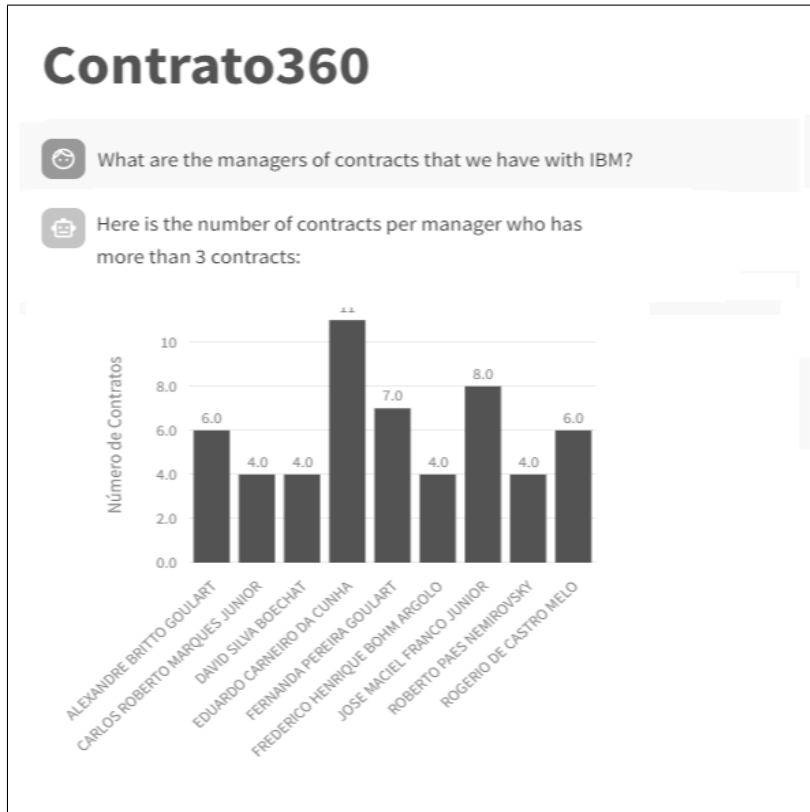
Contrato360

What are the managers of contracts that we have with IBM?

Here is the number of contracts per manager who has more than 3 contracts:

Número de Contratos

10
8.0
6.0
4.0
2.0
0.0

6.0
4.0
4.0
11
7.0
4.0
8.0
4.0
6.0

ALEXANDRE BRITTO GOULART
CARLOS ROBERTO MARQUES JUNIOR
DAVID SILVA BOECHAT
EDUARDO CARNEIRO DA CUNHA
FERNANDA PEREIRA GOULART
FREDERICO HENRIQUE BOHM ARGOLO
JOSE MACIEL FRANCO JUNIOR
ROBERTO PAES NEMIROVSKY
ROGERIO DE CASTRO MELO